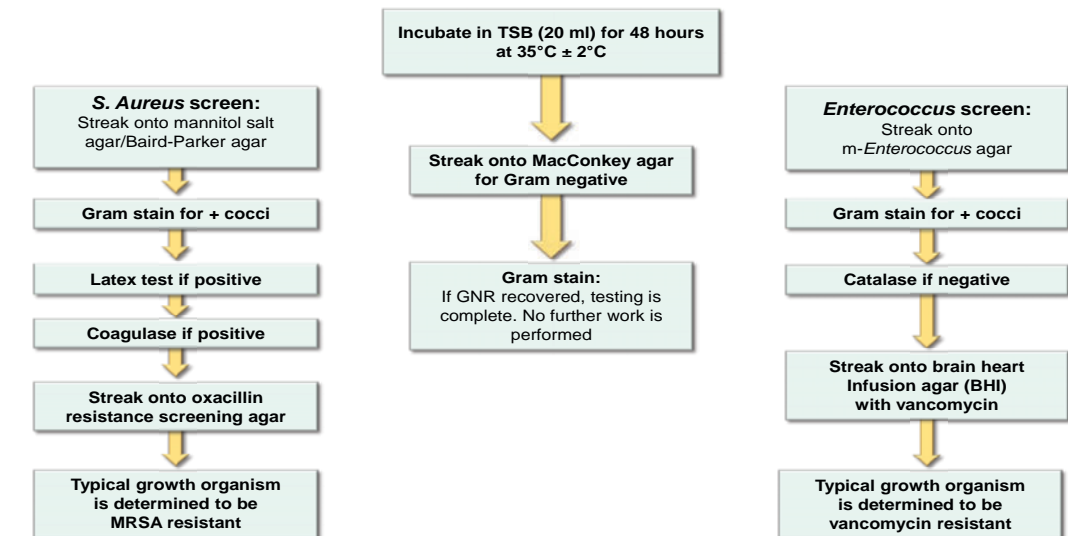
Incubate in TSB (20 ml) for 48 hours at 35°C ± 2°C

S. Aureus screen: Streak onto mannitol salt agar/Baird-Parker agar

Gram stain for + cocci

Latex test if positive

Coagulase if positive

Streak onto oxacillin resistance screening agar

Typical growth organism is determined to be MRSA resistant

Streak onto MacConkey agar for Gram negative

Gram stain: If GNR recovered, testing is complete. No further work is performed

Enterococcus screen: Streak onto m-Enterococcus agar

Gram stain for + cocci

Catalase if negative

Streak onto brain heart Infusion agar (BHI) with vancomycin

Typical growth organism is determined to be vancomycin resistant